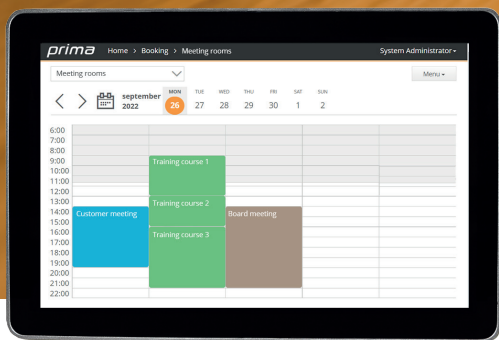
prima Home > Booking > Meeting rooms System Administrator

Meeting rooms

Menu

september 2022

| MON | TUE | WED | THU | FRI | SAT | SUN |
|---|---|---|---|---|---|---|
| 26 | 27 | 28 | 29 | 30 | 1 | 2 |

6:00
7:00
8:00
9:00
10:00
11:00
12:00
13:00
14:00
15:00
16:00
17:00
18:00
19:00
20:00
21:00
22:00

Training course 1

Training course 2

Customer meeting

Board meeting

Training course 3